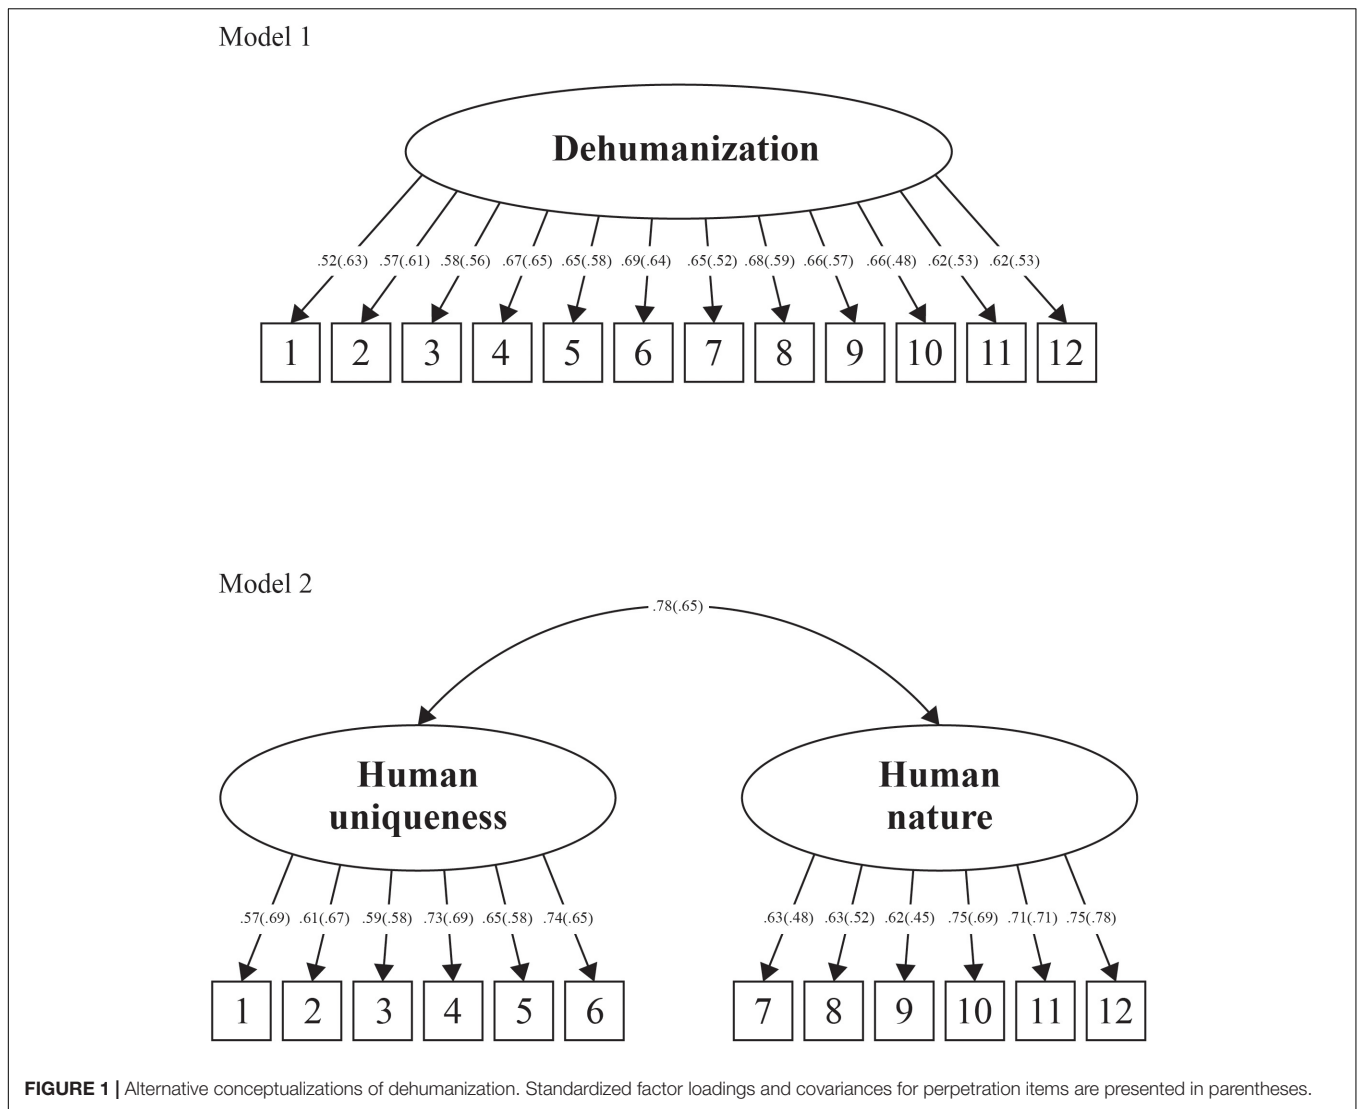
Model 1

Dehumanization

.52(.63) .57(.61) .58(.56) .67(.65) .65(.58) .69(.64) .65(.52) .68(.59) .66(.57) .66(.48) .62(.53) .62(.53)

1 2 3 4 5 6 7 8 9 10 11 12

Model 2

.78(.65)

Human uniqueness

Human nature

.57(.69) .61(.67) .59(.58) .73(.69) .65(.58) .74(.65)

.63(.48) .63(.52) .62(.45) .75(.69) .71(.71) .75(.78)

1 2 3 4 5 6

7 8 9 10 11 12

FIGURE 1 | Alternative conceptualizations of dehumanization. Standardized factor loadings and covariances for perpetration items are presented in parentheses.